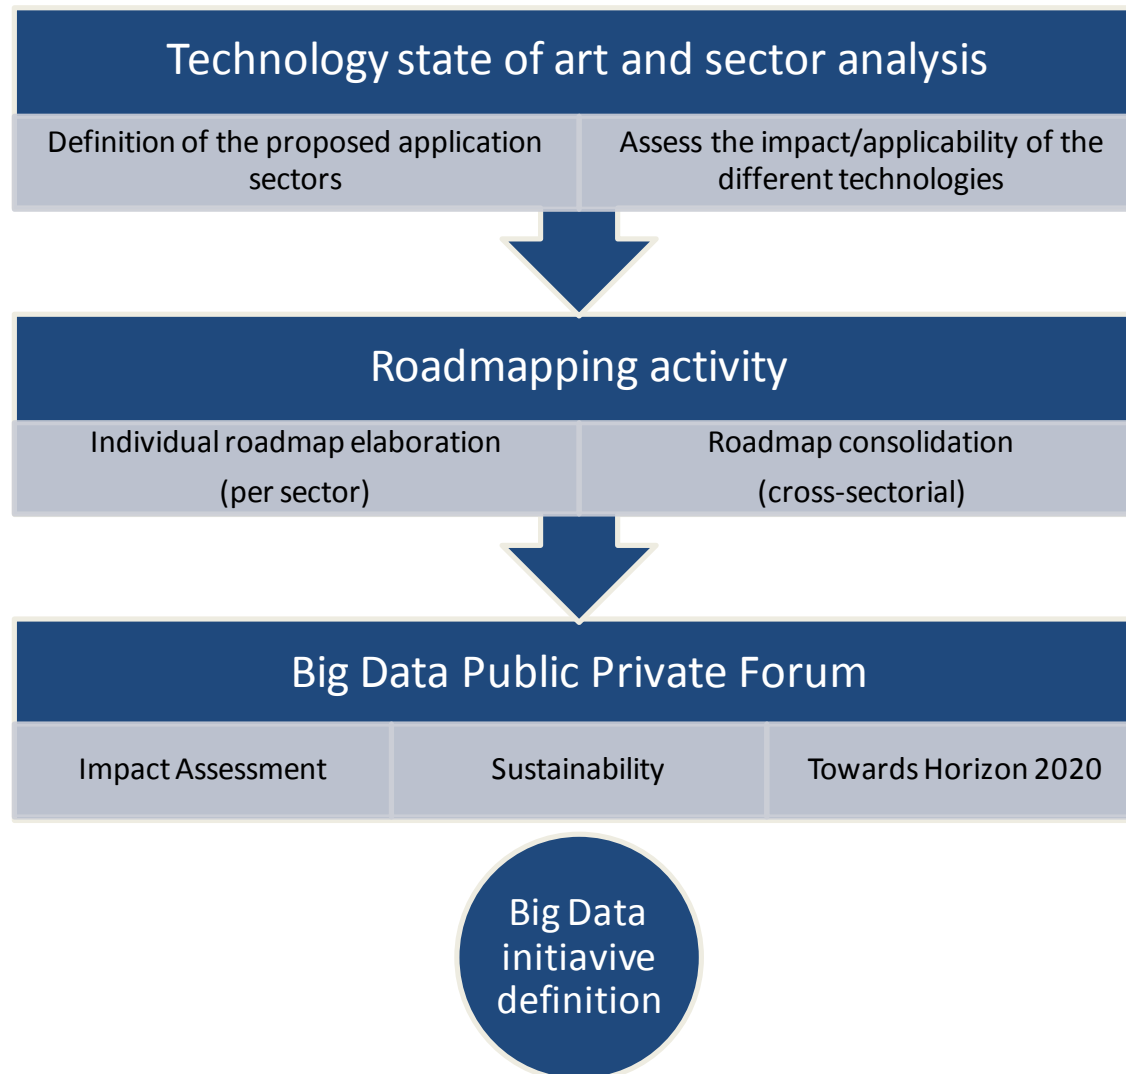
Technology state of art and sector analysis

Definition of the proposed application sectors

Assess the impact/applicability of the different technologies

Roadmapping activity

Individual roadmap elaboration

(per sector)

Roadmap consolidation

(cross-sectorial)

Big Data Public Private Forum

Impact Assessment

Sustainability

Towards Horizon 2020

Big Data initiavive definition